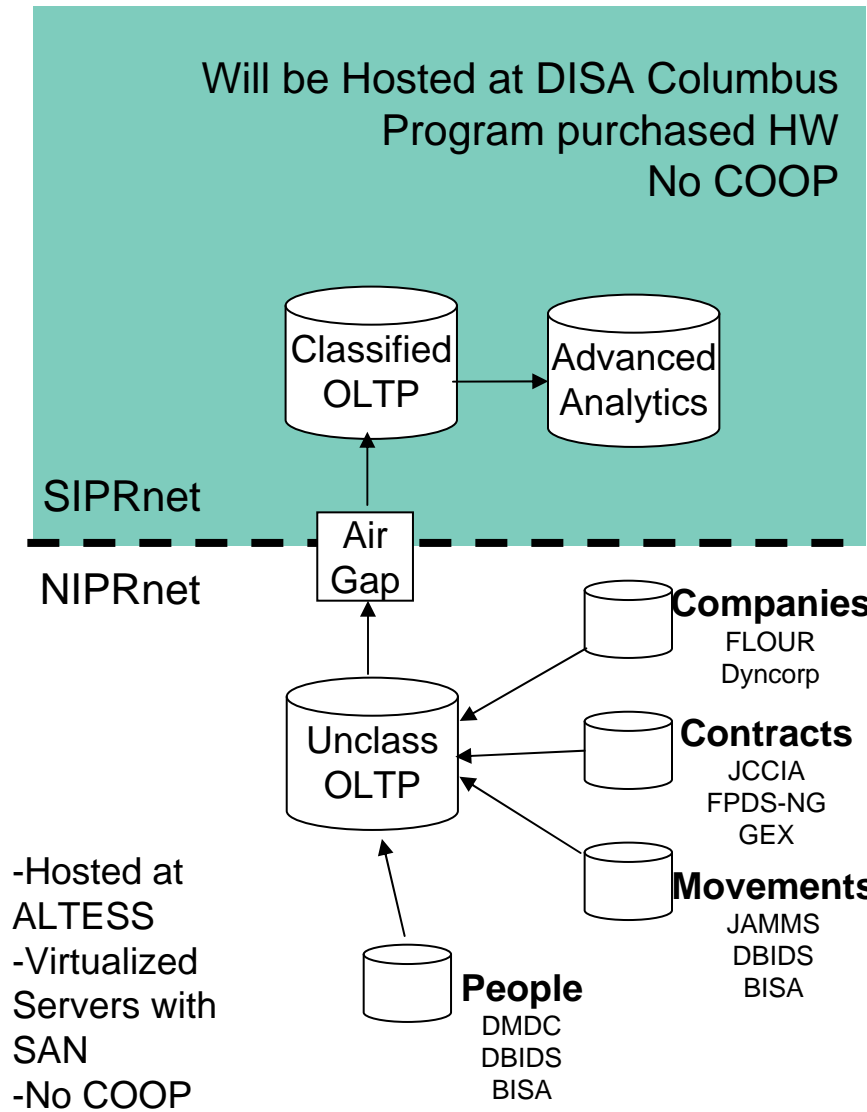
Will be Hosted at DISA Columbus
Program purchased HW
No COOP

Classified OLTP

Advanced Analytics

SIPRnet

Air Gap

NIPRnet

Companies
FLOUR
Dyncorp

Contracts
JCCIA
FPDS-NG
GEX

Movements
JAMMS
DBIDS
BISA

Unclass OLTP

-Hosted at ALTESS
-Virtualized Servers with SAN
-No COOP

People
DMDC
DBIDS
BISA